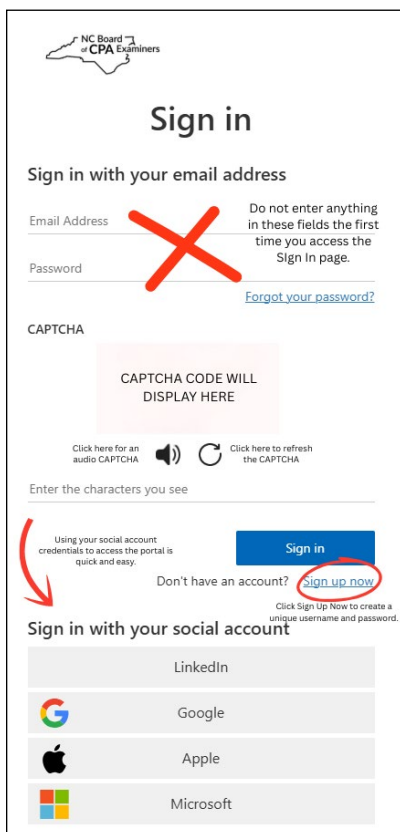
NC Board of CPA Examiners

Sign in

Sign in with your email address

Email Address

Password

Do not enter anything in these fields the first time you access the SIgn In page.

Forgot your password?

CAPTCHA

CAPTCHA CODE WILL DISPLAY HERE

Click here for an audio CAPTCHA

Click here to refresh the CAPTCHA

Enter the characters you see

Using your social account credentials to access the portal is quick and easy.

Sign in

Don't have an account? Sign up now

Click Sign Up Now to create a unique username and password.

Sign in with your social account

LinkedIn

Google

Apple

Microsoft